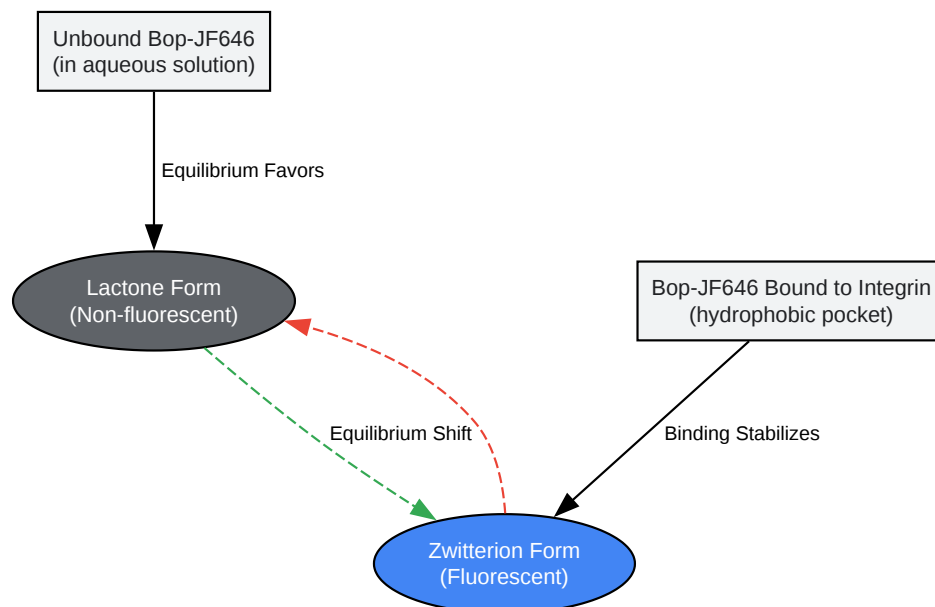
Unbound Bop-JF646
(in aqueous solution)

Equilibrium Favors

Lactone Form
(Non-fluorescent)

Bop-JF646 Bound to Integrin
(hydrophobic pocket)

Equilibrium Shift

Binding Stabilizes

Zwitterion Form
(Fluorescent)